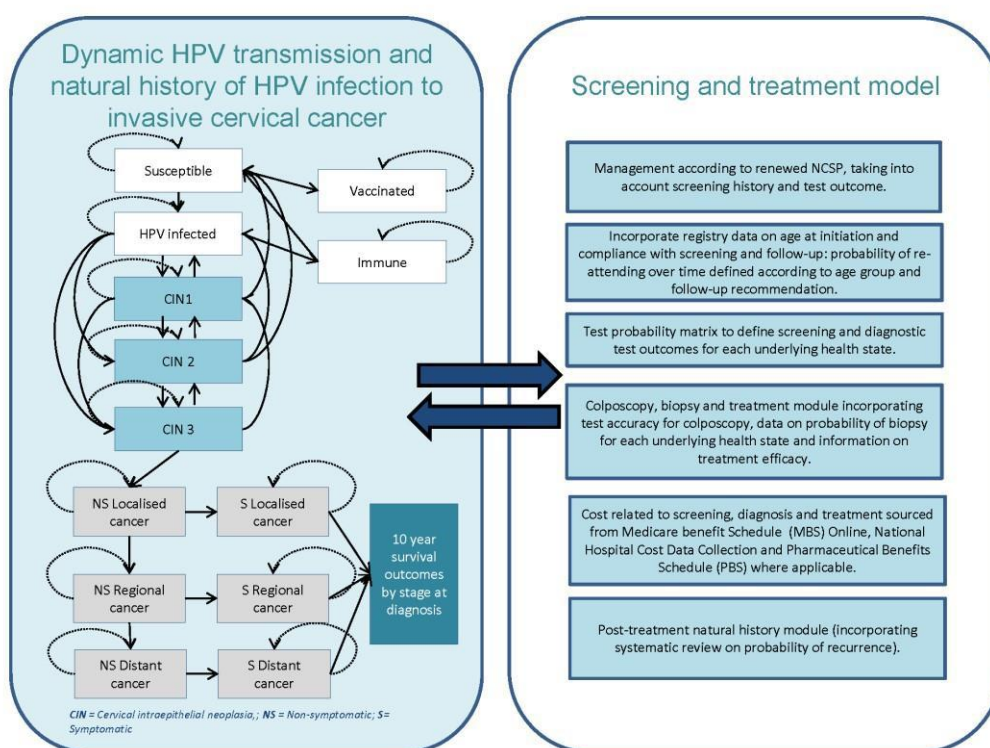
Dynamic HPV transmission and natural history of HPV infection to invasive cervical cancer

Susceptible

Vaccinated

HPV infected

Immune

CIN1

CIN 2

CIN 3

NS Localised cancer

S Localised cancer

NS Regional cancer

S Regional cancer

NS Distant cancer

S Distant cancer

10 year survival outcomes by stage at diagnosis

CIN = Cervical intraepithelial neoplasia,; NS = Non-symptomatic; S= Symptomatic

Screening and treatment model

Management according to renewed NCSP, taking into account screening history and test outcome.

Incorporate registry data on age at initiation and compliance with screening and follow-up: probability of re-attending over time defined according to age group and follow-up recommendation.

Test probability matrix to define screening and diagnostic test outcomes for each underlying health state.

Colposcopy, biopsy and treatment module incorporating test accuracy for colposcopy, data on probability of biopsy for each underlying health state and information on treatment efficacy.

Cost related to screening, diagnosis and treatment sourced from Medicare benefit Schedule (MBS) Online, National Hospital Cost Data Collection and Pharmaceutical Benefits Schedule (PBS) where applicable.

Post-treatment natural history module (incorporating systematic review on probability of recurrence).